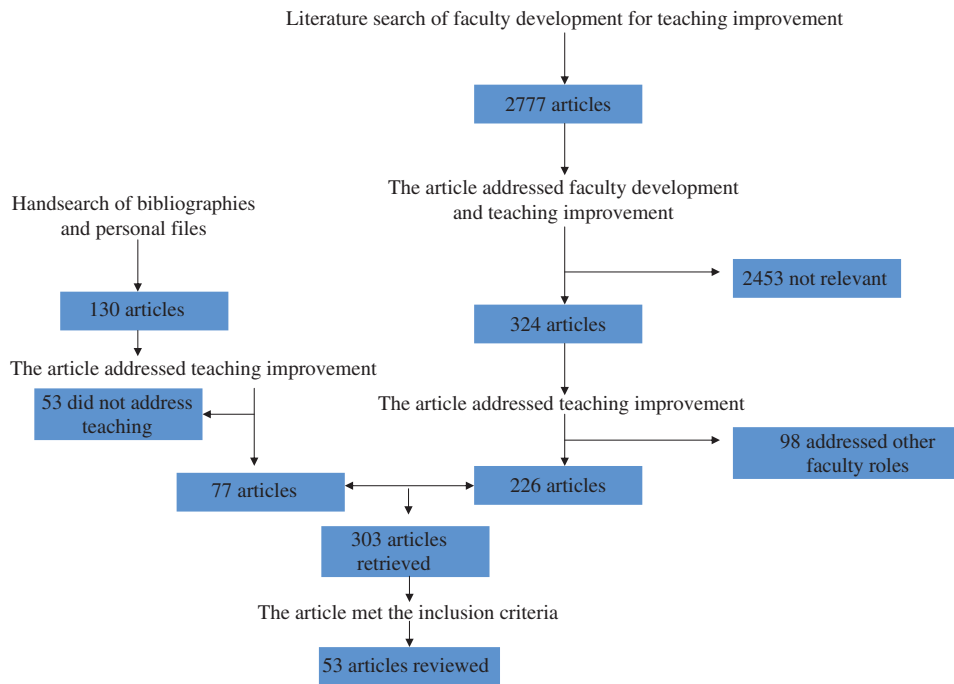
Literature search of faculty development for teaching improvement

2777 articles

The article addressed faculty development and teaching improvement

2453 not relevant

324 articles

The article addressed teaching improvement

98 addressed other faculty roles

226 articles

Handsearch of bibliographies and personal files

130 articles

The article addressed teaching improvement

53 did not address teaching

77 articles

303 articles retrieved

The article met the inclusion criteria

53 articles reviewed